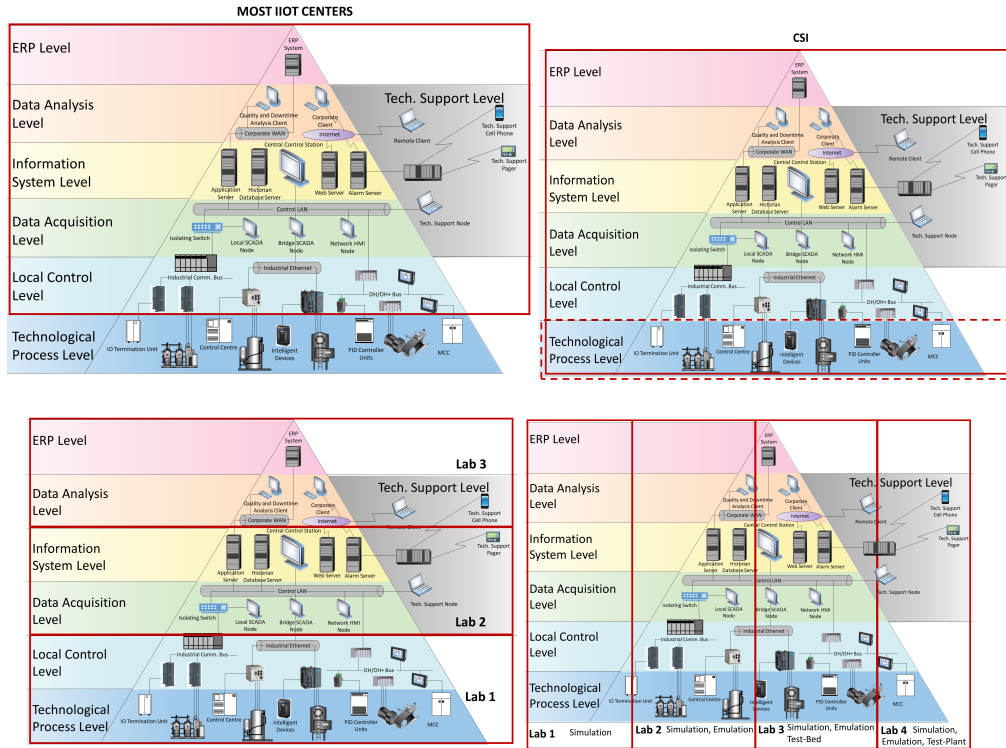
MOST IIOT CENTERS

ERP Level
ERP System
Data Analysis Level
Quality and Downtime Analysis Client
Corporate Client
Corporate WAN
Internet
Tech. Support Level
Remote Client
Tech. Support Cell Phone
Tech. Support Pager
Information System Level
Central Control Station
Application Server
Historian Database Server
Web Server
Alarm Server
Data Acquisition Level
Control LAN
Isolating Switch
Local SCADA Node
Bridge SCADA Node
Network HMI Node
Tech. Support Node
Local Control Level
Industrial Comm. Bus
Industrial Ethernet
DH/DH+ Bus
Technological Process Level
IO Termination Unit
Control Centre
Intelligent Devices
PID Controller Units
MCC

CSI

ERP Level
ERP System
Data Analysis Level
Quality and Downtime Analysis Client
Corporate Client
Corporate WAN
Internet
Tech. Support Level
Remote Client
Tech. Support Cell Phone
Tech. Support Pager
Information System Level
Central Control Station
Application Server
Historian Database Server
Web Server
Alarm Server
Data Acquisition Level
Control LAN
Isolating Switch
Local SCADA Node
Bridge SCADA Node
Network HMI Node
Tech. Support Node
Local Control Level
Industrial Comm. Bus
Industrial Ethernet
DH/DH+ Bus
Technological Process Level
IO Termination Unit
Control Centre
Intelligent Devices
PID Controller Units
MCC

ERP Level
ERP System
Lab 3
Data Analysis Level
Quality and Downtime Analysis Client
Corporate Client
Corporate WAN
Internet
Tech. Support Level
Remote Client
Tech. Support Cell Phone
Information System Level
Central Control Station
Application Server
Historian Database Server
Web Server
Alarm Server
Tech. Support Pager
Data Acquisition Level
Control LAN
Isolating Switch
Local SCADA Node
Bridge SCADA Node
Network HMI Node
Tech. Support Node
Lab 2
Local Control Level
Industrial Comm. Bus
Industrial Ethernet
DH/DH+ Bus
Lab 1
Technological Process Level
IO Termination Unit
Control Centre
Intelligent Devices
PID Controller Units
MCC

ERP Level
ERP System
Data Analysis Level
Quality and Downtime Analysis Client
Corporate Client
Corporate WAN
Internet
Tech. Support Level
Remote Client
Tech. Support Cell Phone
Tech. Support Pager
Information System Level
Central Control Station
Application Server
Historian Database Server
Web Server
Alarm Server
Data Acquisition Level
Control LAN
Isolating Switch
Local SCADA Node
Bridge SCADA Node
Network HMI Node
Tech. Support Node
Local Control Level
Industrial Comm. Bus
Industrial Ethernet
DH/DH+ Bus
Technological Process Level
IO Termination Unit
Control Centre
Intelligent Devices
PID Controller Units
MCC
Lab 1 Simulation
Lab 2 Simulation, Emulation
Lab 3 Simulation, Emulation Test-Bed
Lab 4 Simulation, Emulation, Test-Plant